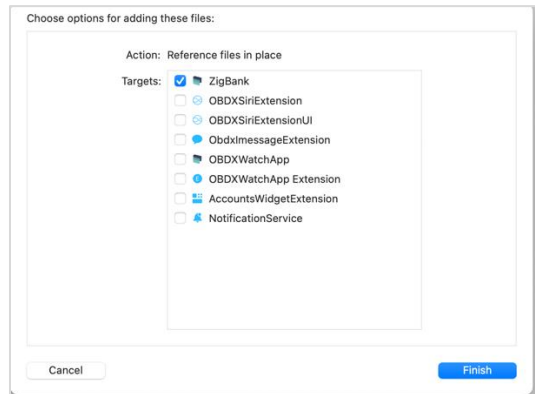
Choose options for adding these files:

Action: Reference files in place

Targets: ZigBank
OBDXSiriExtension
OBDXSiriExtensionUI
ObdxImessageExtension
OBDXWatchApp
OBDXWatchApp Extension
AccountsWidgetExtension
NotificationService

Cancel

Finish